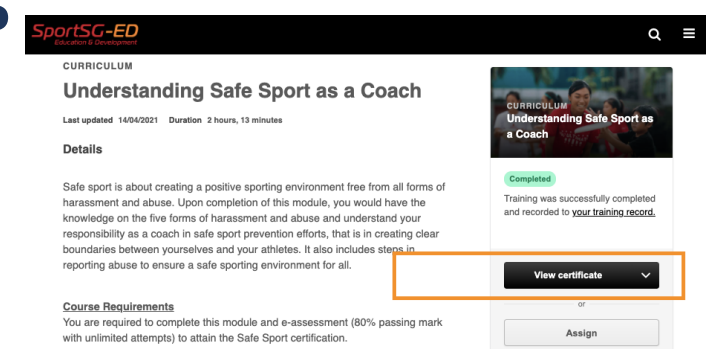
SportSG-ED
Education & Development

CURRICULUM

Understanding Safe Sport as a Coach

Last updated 14/04/2021 Duration 2 hours, 13 minutes

Details

Safe sport is about creating a positive sporting environment free from all forms of harassment and abuse. Upon completion of this module, you would have the knowledge on the five forms of harassment and abuse and understand your responsibility as a coach in safe sport prevention efforts, that is in creating clear boundaries between yourselves and your athletes. It also includes steps in reporting abuse to ensure a safe sporting environment for all.

Course Requirements
You are required to complete this module and e-assessment (80% passing mark with unlimited attempts) to attain the Safe Sport certification.

CURRICULUM
Understanding Safe Sport as a Coach

Completed
Training was successfully completed and recorded to your training record.

View certificate

or

Assign